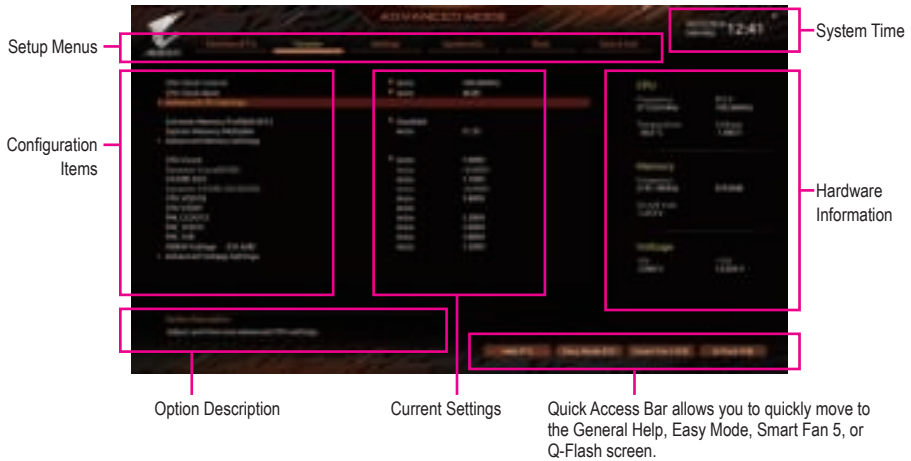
Setup Menus

System Time

Configuration Items

Hardware Information

ADVANCED MODE

12:41

Option Description

Current Settings

Quick Access Bar allows you to quickly move to the General Help, Easy Mode, Smart Fan 5, or Q-Flash screen.